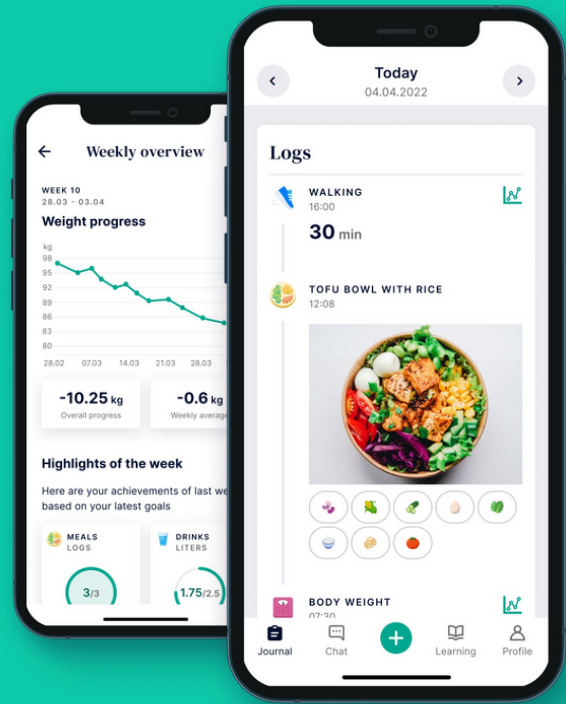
Weekly overview

WEEK 10
28.03 - 03.04

Weight progress

kg
98
95
92
89
86
83
80

28.02 07.03 14.03 21.03 28.03

-10.25 kg
Overall progress

-0.6 kg
Weekly average

Highlights of the week

Here are your achievements of last we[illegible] based on your latest goals

MEALS
LOGS

3/3

DRINKS
LITERS

1.75/2.5

Today
04.04.2022

Logs

WALKING
16:00

30 min

TOFU BOWL WITH RICE
12:08

BODY WEIGHT
07:30

Journal
Chat
Learning
Profile